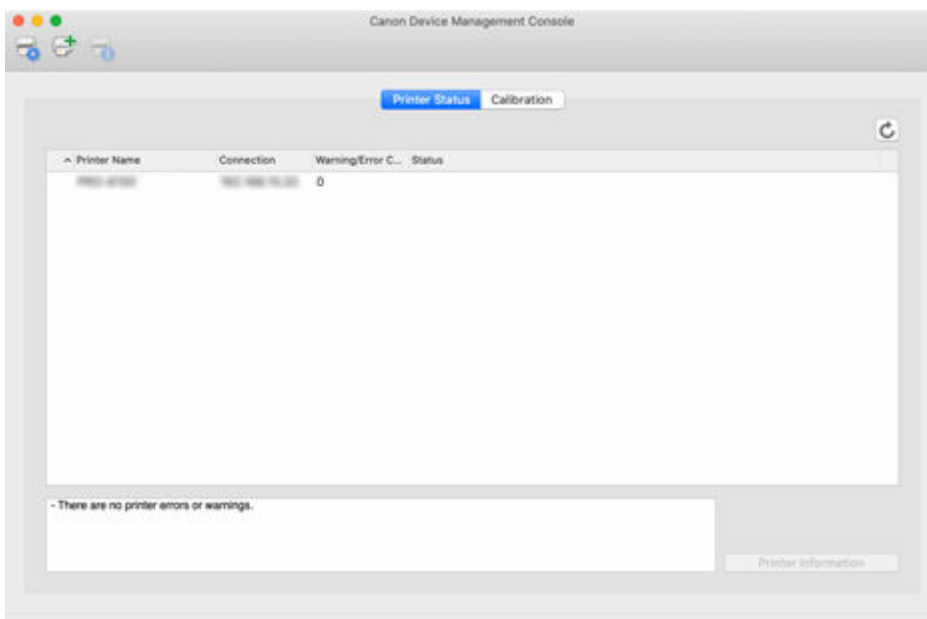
Canon Device Management Console

Printer Status | Calibration

| Printer Name | Connection | Warning/Error C... | Status |
|---|---|---|---|
| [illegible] | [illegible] | 0 | |

- There are no printer errors or warnings.

Printer Information